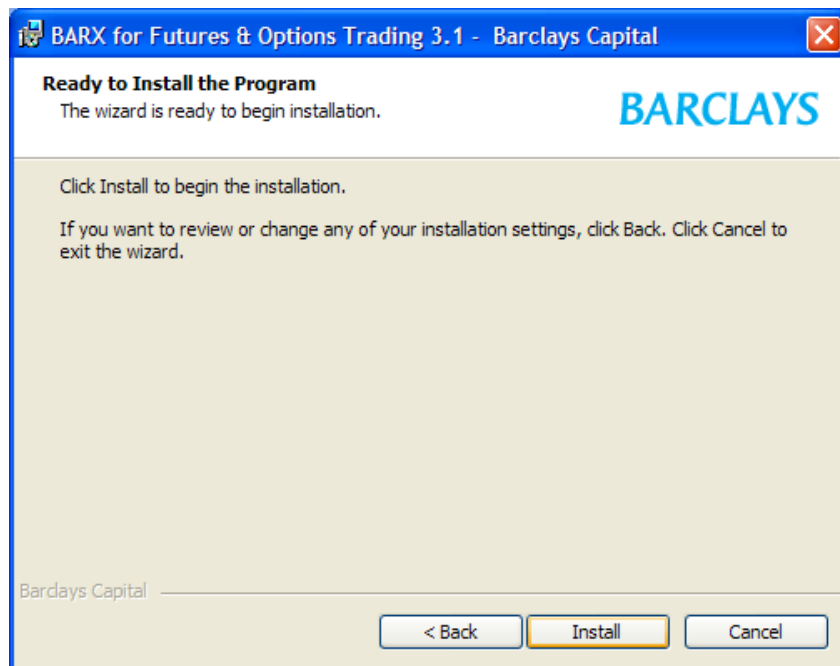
BARX for Futures & Options Trading 3.1 - Barclays Capital

Ready to Install the Program
The wizard is ready to begin installation.

BARCLAYS

Click Install to begin the installation.

If you want to review or change any of your installation settings, click Back. Click Cancel to exit the wizard.

Barclays Capital

< Back
Install
Cancel